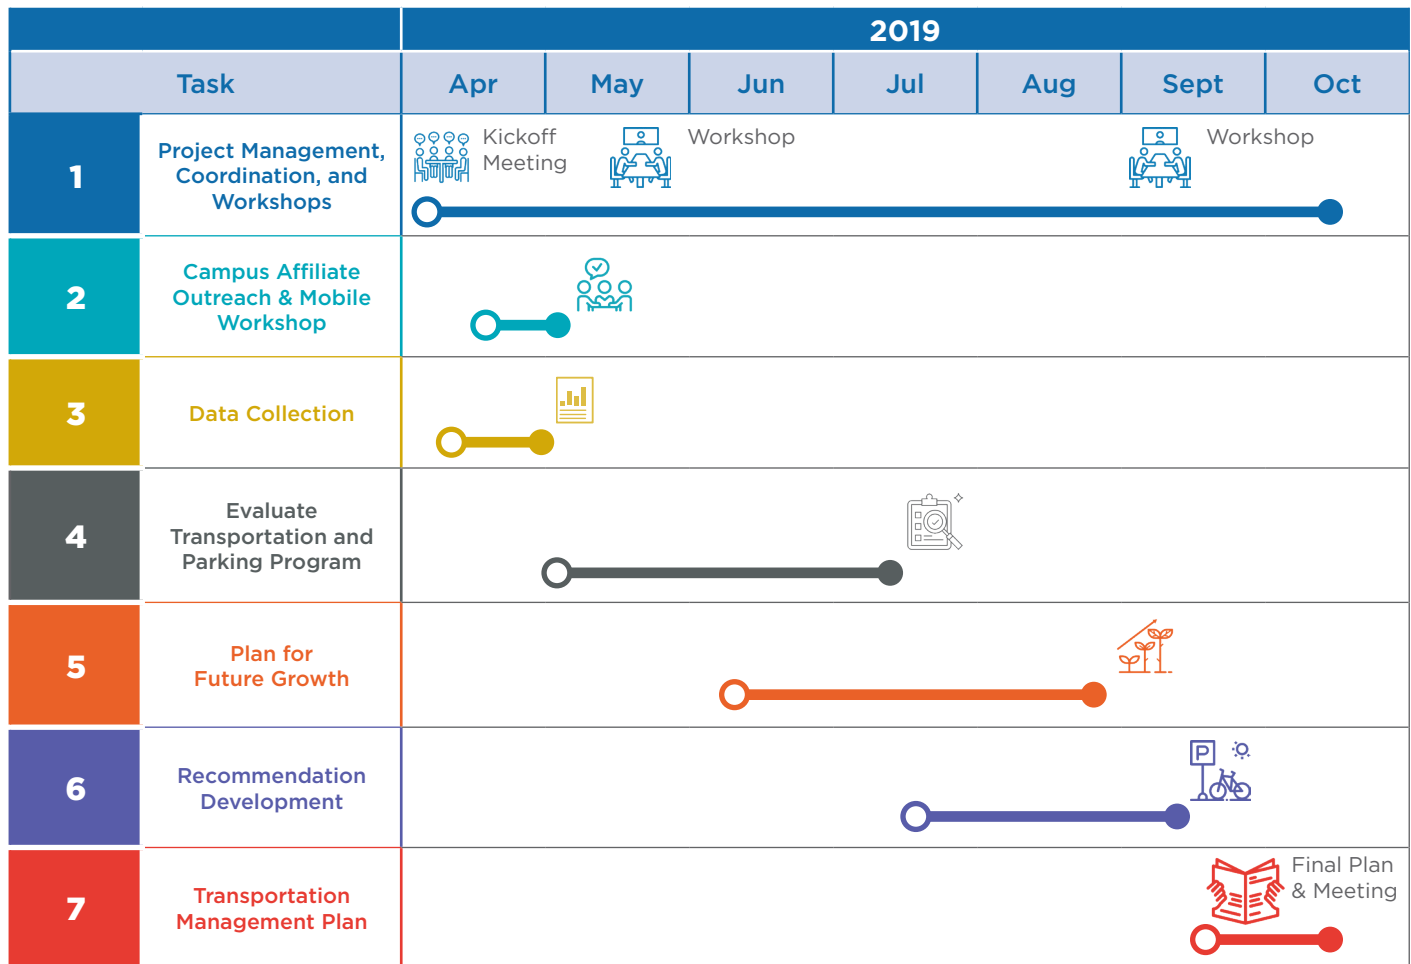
| | Task | 2019 Apr | May | Jun | Jul | Aug | Sept | Oct |
|---|---|---|---|---|---|---|---|---|
| 1 | Project Management, Coordination, and Workshops | Kickoff Meeting | Workshop | | | | Workshop | |
| 2 | Campus Affiliate Outreach & Mobile Workshop | | | | | | | |
| 3 | Data Collection | | | | | | | |
| 4 | Evaluate Transportation and Parking Program | | | | | | | |
| 5 | Plan for Future Growth | | | | | | | |
| 6 | Recommendation Development | | | | | | P | |
| 7 | Transportation Management Plan | | | | | | | Final Plan & Meeting |